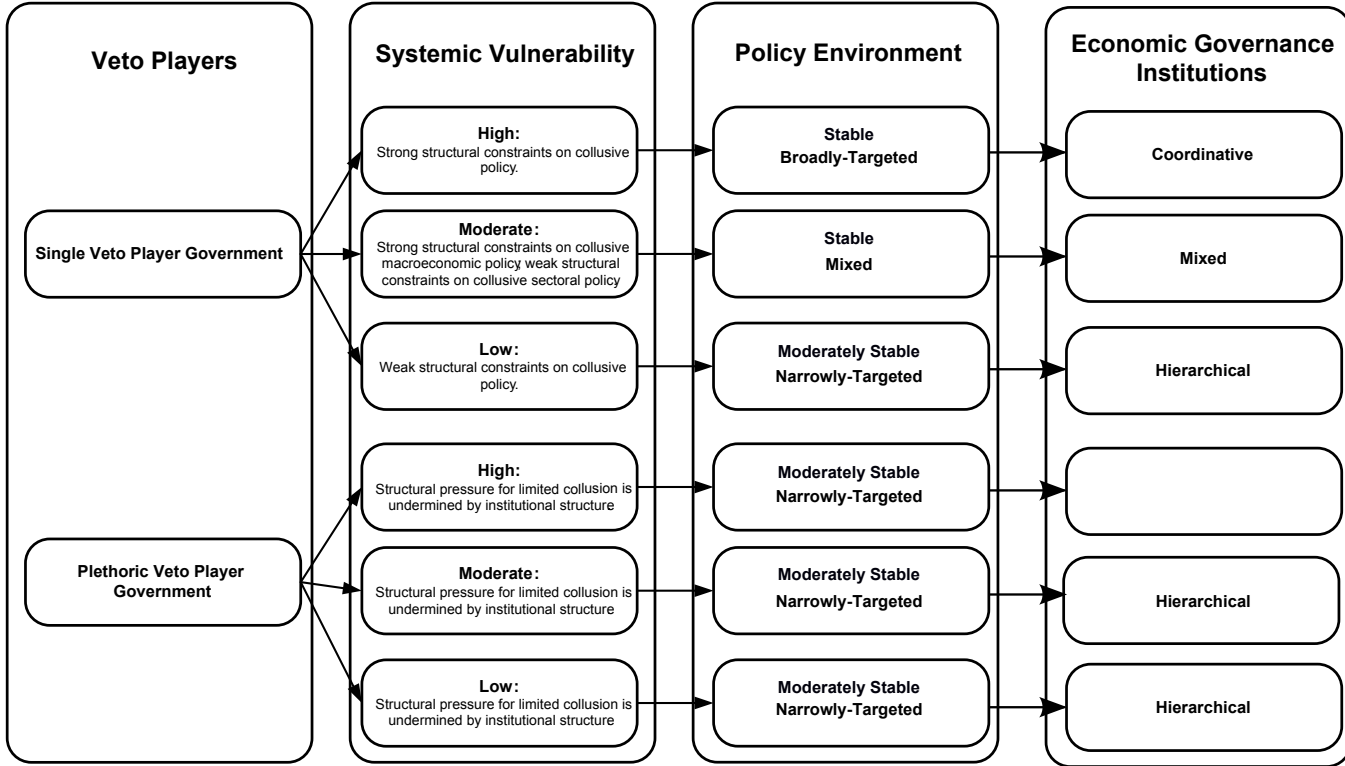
Veto Players

Single Veto Player Government

Plethoric Veto Player Government

Systemic Vulnerability

High:
Strong structural constraints on collusive policy.

Moderate:
Strong structural constraints on collusive macroeconomic policy weak structural constraints on collusive sectoral policy

Low:
Weak structural constraints on collusive policy.

High:
Structural pressure for limited collusion is undermined by institutional structure

Moderate:
Structural pressure for limited collusion is undermined by institutional structure

Low:
Structural pressure for limited collusion is undermined by institutional structure

Policy Environment

Stable
Broadly-Targeted

Stable
Mixed

Moderately Stable
Narrowly-Targeted

Moderately Stable
Narrowly-Targeted

Moderately Stable
Narrowly-Targeted

Moderately Stable
Narrowly-Targeted

Economic Governance Institutions

Coordinative

Mixed

Hierarchical

Hierarchical

Hierarchical